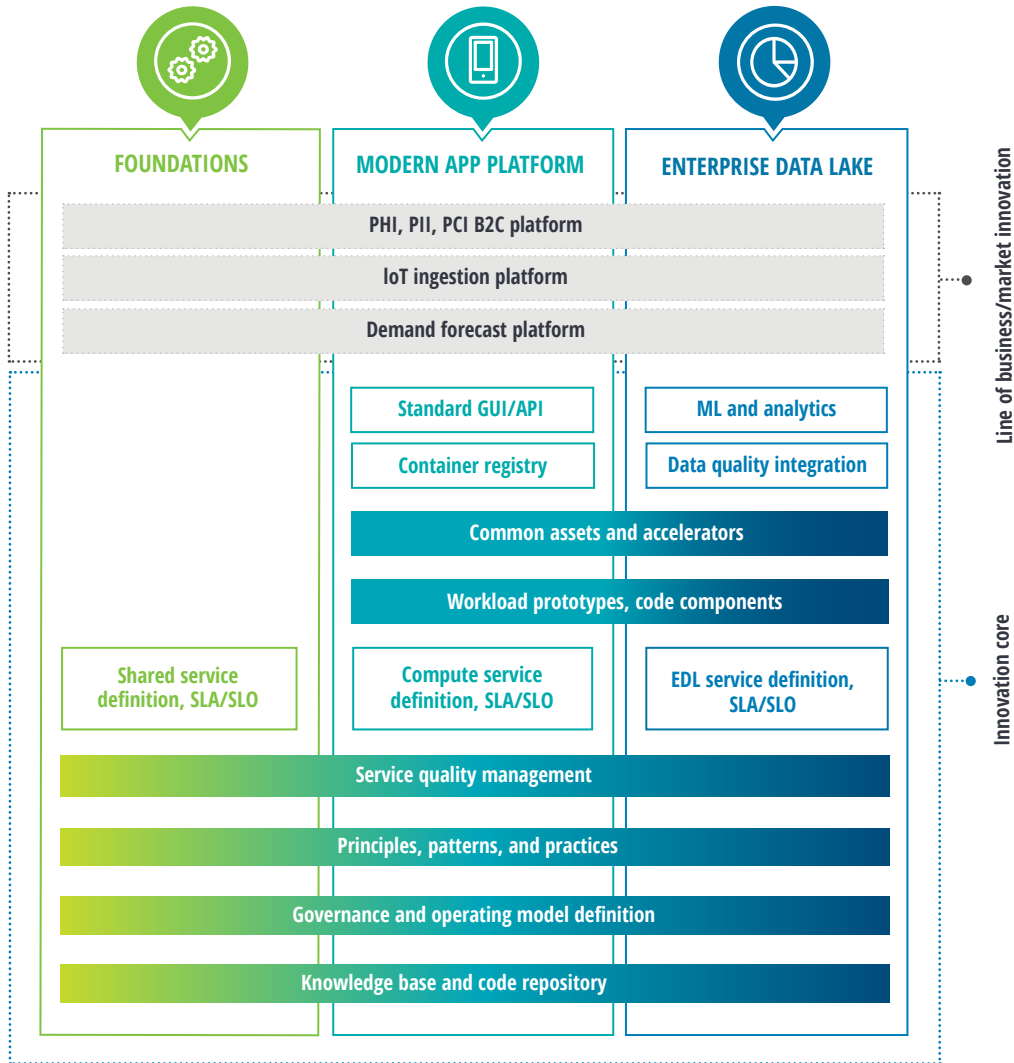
FOUNDATIONS

MODERN APP PLATFORM

ENTERPRISE DATA LAKE

PHI, PII, PCI B2C platform

IoT ingestion platform

Demand forecast platform

Line of business/market innovation

Standard GUI/API

Container registry

ML and analytics

Data quality integration

Common assets and accelerators

Workload prototypes, code components

Shared service definition, SLA/SLO

Compute service definition, SLA/SLO

EDL service definition, SLA/SLO

Innovation core

Service quality management

Principles, patterns, and practices

Governance and operating model definition

Knowledge base and code repository